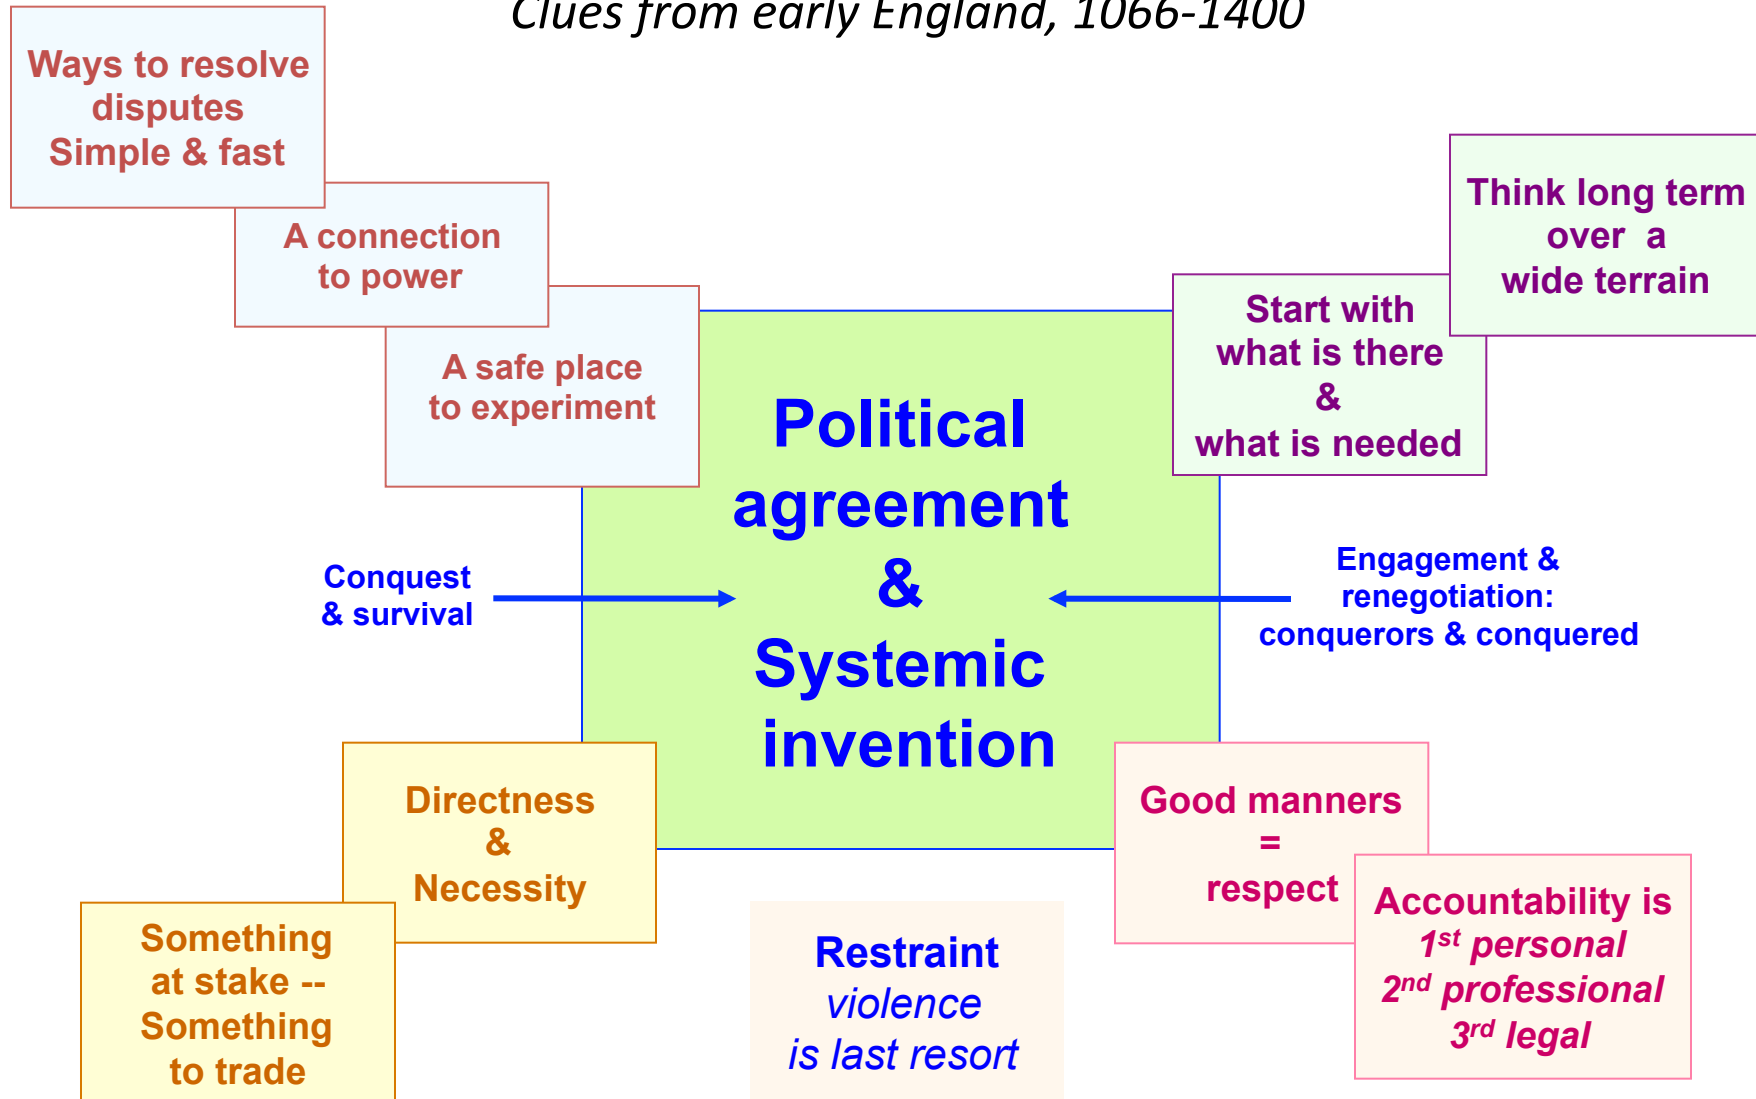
Clues from early England, 1066-1400

Ways to resolve disputes
Simple & fast

A connection to power

A safe place to experiment

Think long term over a wide terrain

Start with what is there & what is needed

Political agreement & Systemic invention

Conquest & survival

Engagement & renegotiation: conquerors & conquered

Directness & Necessity

Something at stake -- Something to trade

Restraint
violence is last resort

Good manners = respect

Accountability is
$1^{st}$ personal
$2^{nd}$ professional
$3^{rd}$ legal